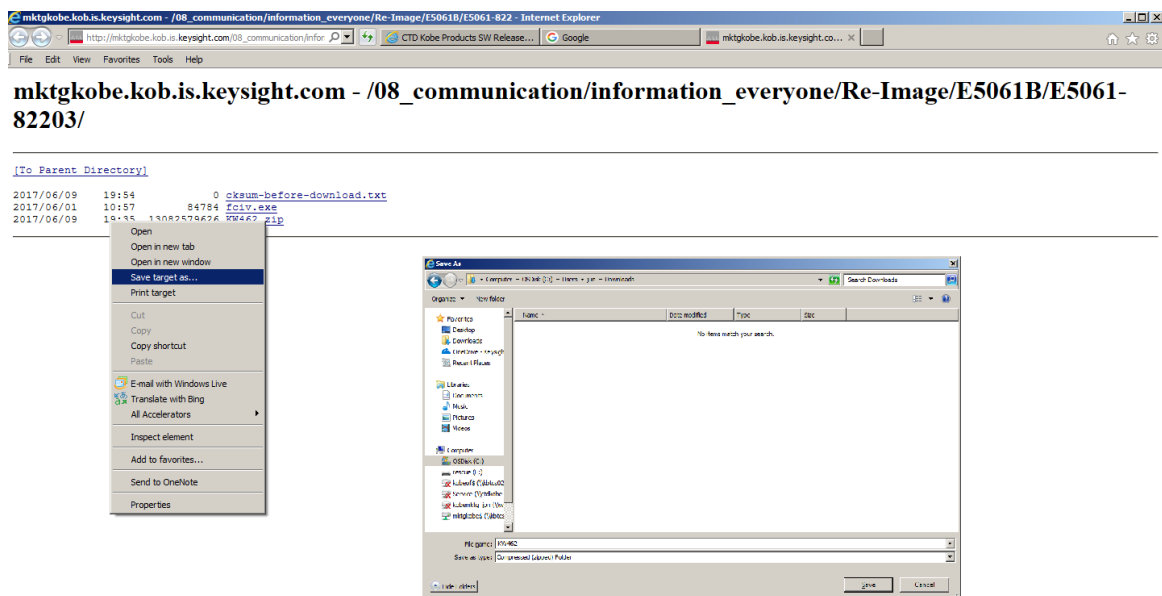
mktgkobe.kob.is.keysight.com - /08_communication/information_everyone/Re-Image/E5061B/E5061-822 - Internet Explorer

http://mktgkobe.kob.is.keysight.com/08_communication/infor

CTD Kobe Products SW Release...

Google

mktgkobe.kob.is.keysight.co...

File Edit View Favorites Tools Help

# mktgkobe.kob.is.keysight.com - /08_communication/information_everyone/Re-Image/E5061B/E5061-82203/

[To Parent Directory]

2017/06/09 19:54 0 cksum-before-download.txt
2017/06/01 10:57 84784 fciv.exe
2017/06/09 19:35 13082579626 KW462.zip

Open
Open in new tab
Open in new window
Save target as...
Print target
Cut
Copy
Copy shortcut
Paste
E-mail with Windows Live
Translate with Bing
All Accelerators
Inspect element
Add to favorites...
Send to OneNote
Properties

Save As
Computer ▸ OSDisk (C:) ▸ Users ▸ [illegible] ▸ Downloads
Search Downloads
Organize ▾ New folder
Favorites
Desktop
Downloads
OneDrive - Keysight
Recent Places
Libraries
Documents
Music
Pictures
Videos
Computer
OSDisk (C:)
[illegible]
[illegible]
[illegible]
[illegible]
mktgkobe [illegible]
Name
Date modified
Type
Size
No items match your search.
File name: KW462
Save as type: Compressed (zipped) Folder
Hide Folders
Save
Cancel